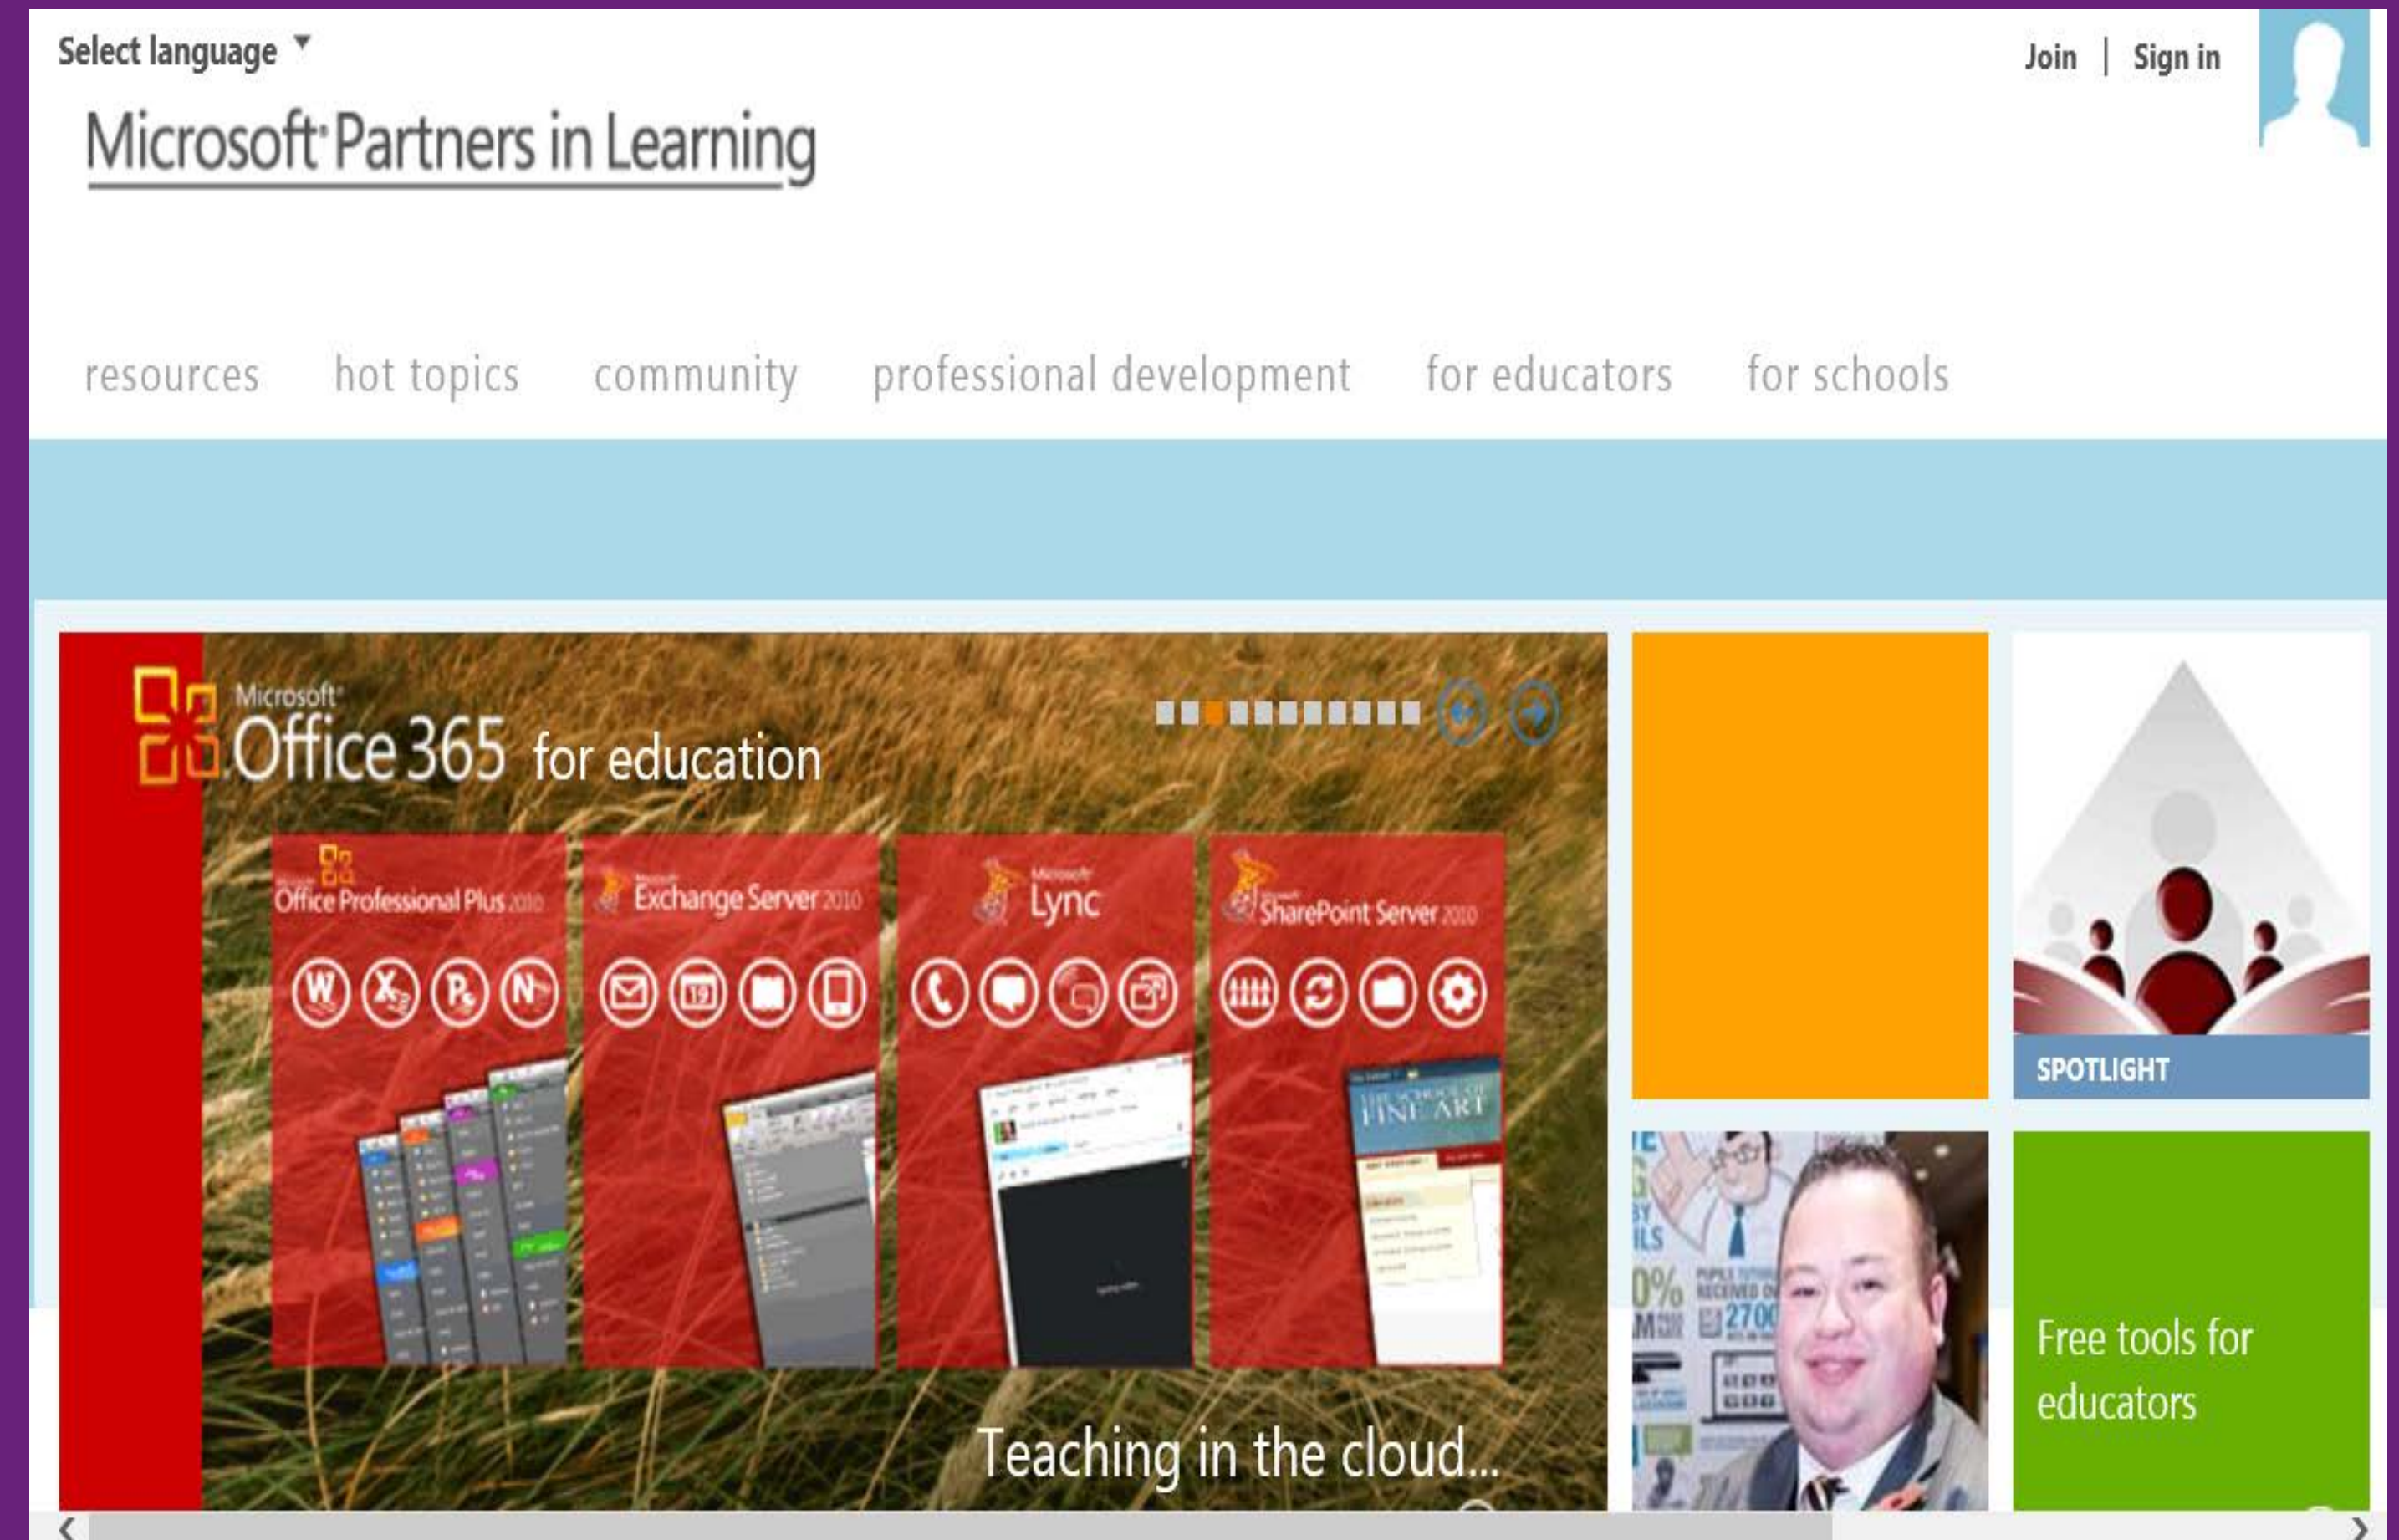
Select language ▼

Join | Sign in

Microsoft® Partners in Learning

resources hot topics community professional development for educators for schools

Microsoft® Office 365 for education

Office Professional Plus 2010

Exchange Server 2010

Microsoft Lync

SharePoint Server 2010

Teaching in the cloud...

SPOTLIGHT

Free tools for educators